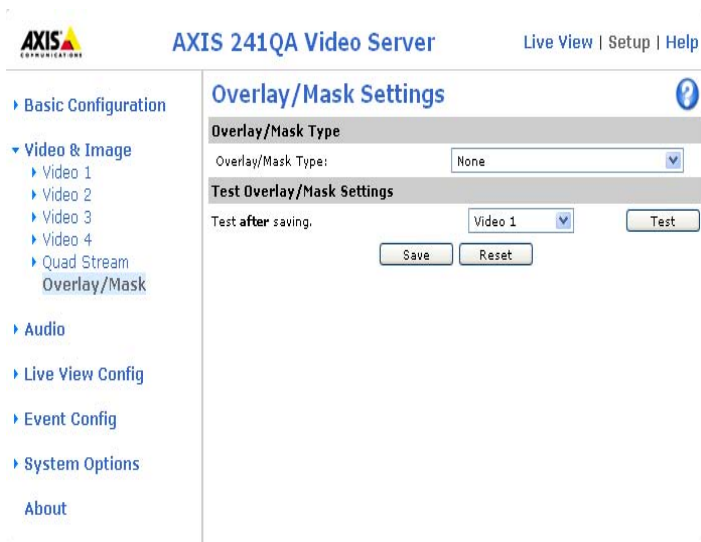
AXIS COMMUNICATIONS

AXIS 241QA Video Server

Live View | Setup | Help

▸ Basic Configuration

▾ Video & Image
▸ Video 1
▸ Video 2
▸ Video 3
▸ Video 4
▸ Quad Stream
Overlay/Mask

▸ Audio

▸ Live View Config

▸ Event Config

▸ System Options

About

Overlay/Mask Settings

?

Overlay/Mask Type

Overlay/Mask Type: None

Test Overlay/Mask Settings

Test **after** saving. Video 1 Test

Save Reset